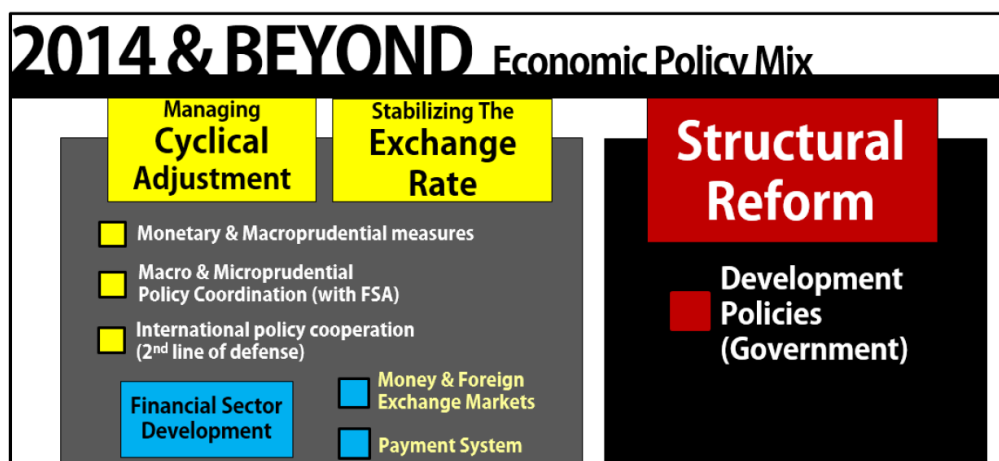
2014 & BEYOND Economic Policy Mix

Managing Cyclical Adjustment

Stabilizing The Exchange Rate

Monetary & Macroprudential measures

Macro & Microprudential Policy Coordination (with FSA)

International policy cooperation (2$^{nd}$ line of defense)

Financial Sector Development

Money & Foreign Exchange Markets

Payment System

Structural Reform

Development Policies (Government)